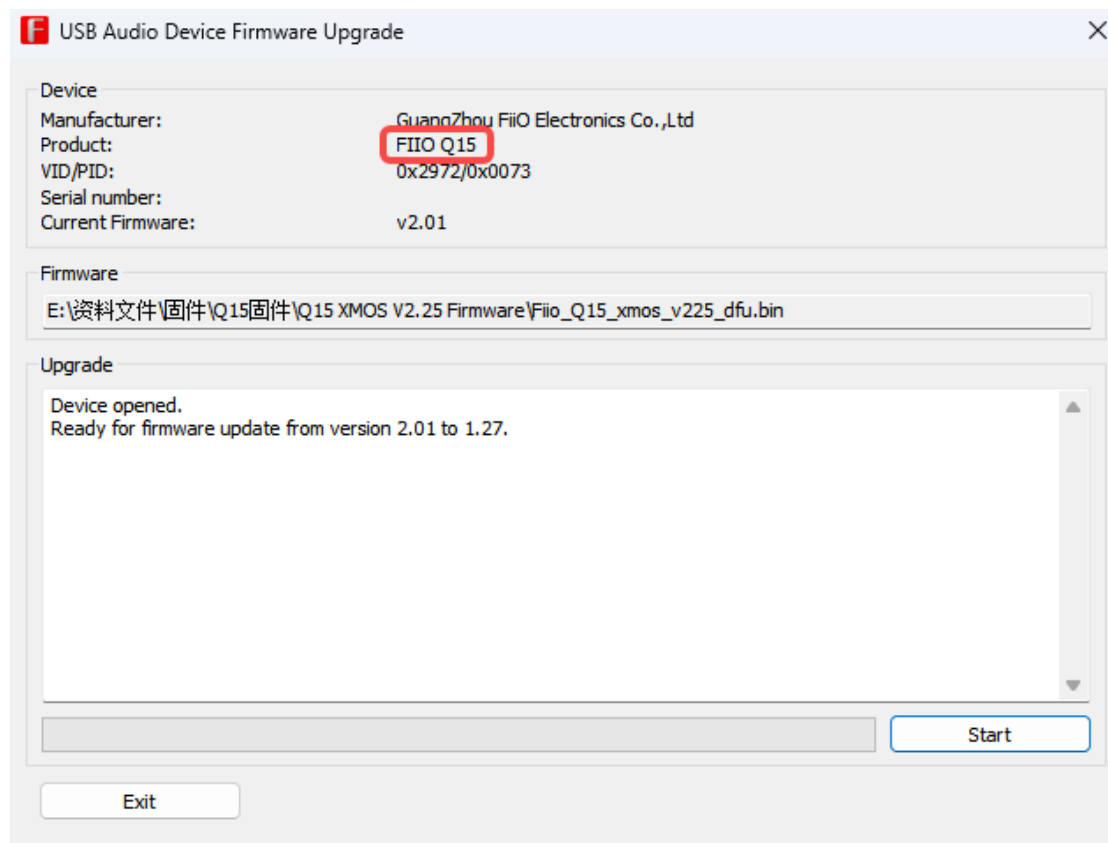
USB Audio Device Firmware Upgrade

Device

| | |
|---|---|
| Manufacturer: | GuangZhou FiiO Electronics Co.,Ltd |
| Product: | FIIO Q15 |
| VID/PID: | 0x2972/0x0073 |
| Serial number: | |
| Current Firmware: | v2.01 |

Firmware

E:\资料文件\固件\Q15固件\Q15 XMOS V2.25 Firmware\Fiio_Q15_xmos_v225_dfu.bin

Upgrade

Device opened.
Ready for firmware update from version 2.01 to 1.27.

Start

Exit